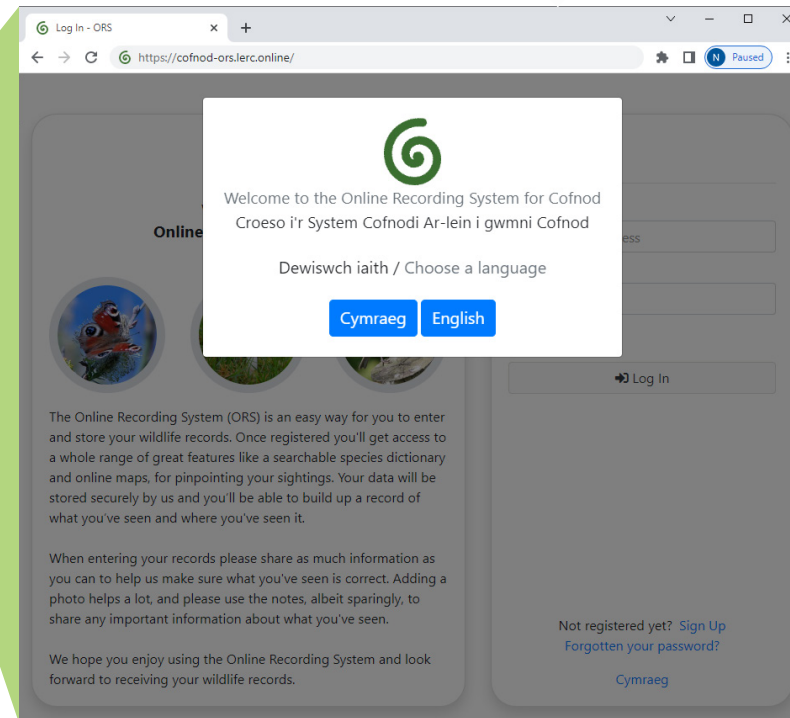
Log In - ORS
https://cofnod-ors.lerc.online/
N Paused

Welcome to the Online Recording System for Cofnod
Croeso i'r System Cofnodi Ar-lein i gwmni Cofnod

Dewiswch iaith / Choose a language

Cymraeg English

Online

ess

Log In

The Online Recording System (ORS) is an easy way for you to enter and store your wildlife records. Once registered you'll get access to a whole range of great features like a searchable species dictionary and online maps, for pinpointing your sightings. Your data will be stored securely by us and you'll be able to build up a record of what you've seen and where you've seen it.

When entering your records please share as much information as you can to help us make sure what you've seen is correct. Adding a photo helps a lot, and please use the notes, albeit sparingly, to share any important information about what you've seen.

We hope you enjoy using the Online Recording System and look forward to receiving your wildlife records.

Not registered yet? Sign Up
Forgotten your password?

Cymraeg